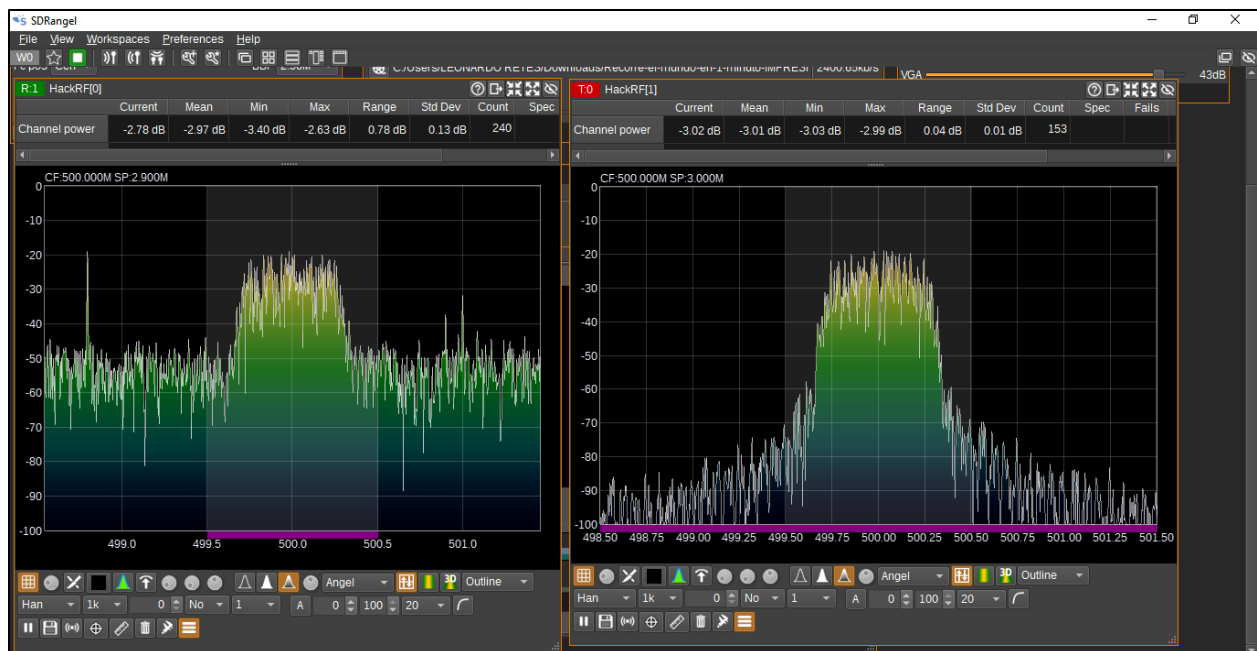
SDRangel

File View Workspaces Preferences Help

W0

C:/Users/LEONARDO REYES/Downloads/Recorre-el-mundo-en-1-minuto-IMPRESI 2400.65kb/s

VGA 43dB

R:1 HackRF[0]

| | Current | Mean | Min | Max | Range | Std Dev | Count | Spec |
|---|---|---|---|---|---|---|---|---|
| Channel power | -2.78 dB | -2.97 dB | -3.40 dB | -2.63 dB | 0.78 dB | 0.13 dB | 240 | |

CF:500.000M SP:2.900M

0
-10
-20
-30
-40
-50
-60
-70
-80
-90
-100

499.0 499.5 500.0 500.5 501.0

Angel Outline
Han 1k 0 No 1 A 0 100 20

T:0 HackRF[1]

| | Current | Mean | Min | Max | Range | Std Dev | Count | Spec | Fails |
|---|---|---|---|---|---|---|---|---|---|
| Channel power | -3.02 dB | -3.01 dB | -3.03 dB | -2.99 dB | 0.04 dB | 0.01 dB | 153 | | |

CF:500.000M SP:3.000M

0
-10
-20
-30
-40
-50
-60
-70
-80
-90
-100

498.50 498.75 499.00 499.25 499.50 499.75 500.00 500.25 500.50 500.75 501.00 501.25 501.50

Angel Outline
Han 1k 0 No 1 A 0 100 20